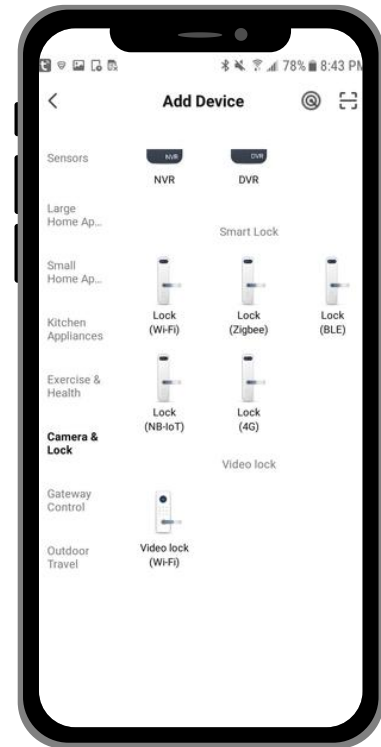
78% 8:43 PM

<

Add Device

Sensors

NVR

NVR

DVR

DVR

Large Home Ap...

Smart Lock

Small Home Ap...

Lock (Wi-Fi)

Lock (Zigbee)

Lock (BLE)

Kitchen Appliances

Exercise & Health

Lock (NB-IoT)

Lock (4G)

Camera & Lock

Video lock

Gateway Control

Outdoor Travel

Video lock (Wi-Fi)